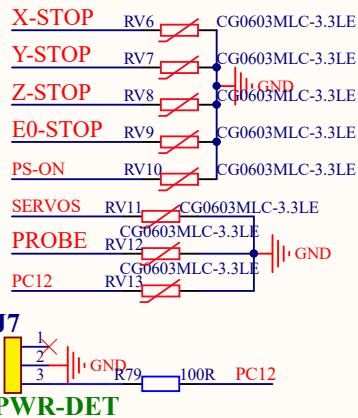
X-STOP RV6 CG0603MLC-3.3LE
Y-STOP RV7 CG0603MLC-3.3LE
GND
Z-STOP RV8 CG0603MLC-3.3LE
E0-STOP RV9 CG0603MLC-3.3LE
PS-ON RV10 CG0603MLC-3.3LE
SERVOS RV11 CG0603MLC-3.3LE
PROBE RV12 CG0603MLC-3.3LE
GND
PC12 RV13 CG0603MLC-3.3LE
J7
1
2
GND
3
R79 100R PC12
PWR-DET